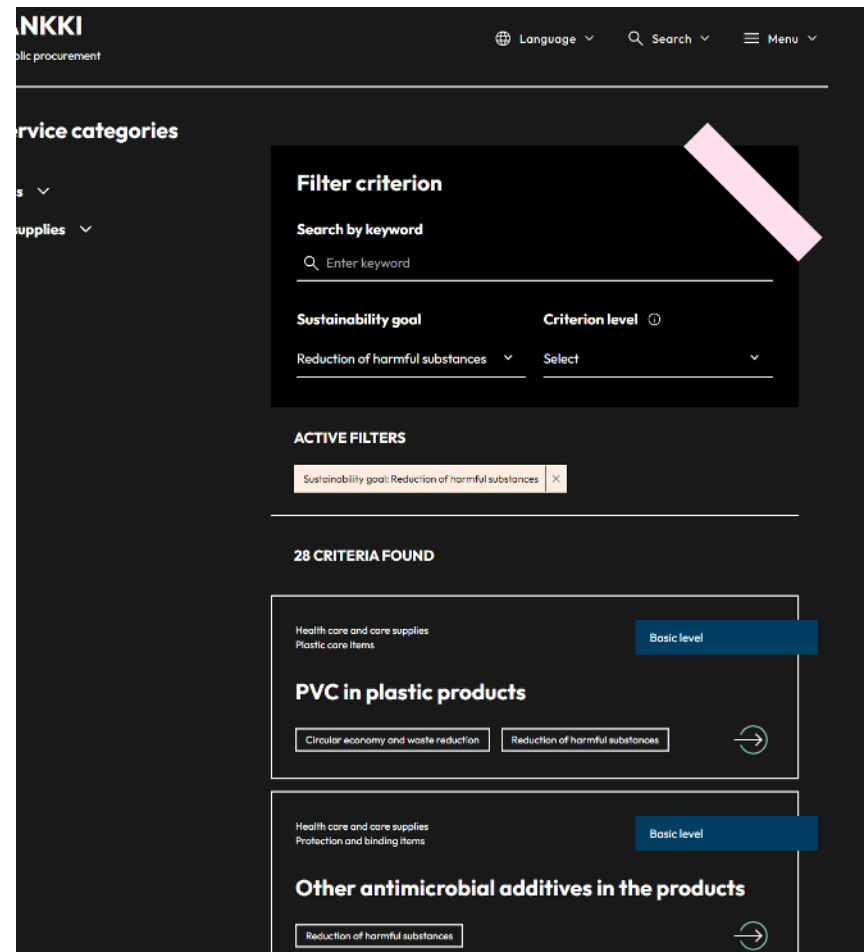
NKKI
lic procurement

Language
Search
Menu

rvice categories

s

upplies

Filter criterion

Search by keyword

Enter keyword

Sustainability goal

Reduction of harmful substances

Criterion level

Select

ACTIVE FILTERS

Sustainability goal: Reduction of harmful substances

28 CRITERIA FOUND

Health care and care supplies
Plastic care items

Basic level

PVC in plastic products

Circular economy and waste reduction

Reduction of harmful substances

Health care and care supplies
Protection and binding items

Basic level

Other antimicrobial additives in the products

Reduction of harmful substances